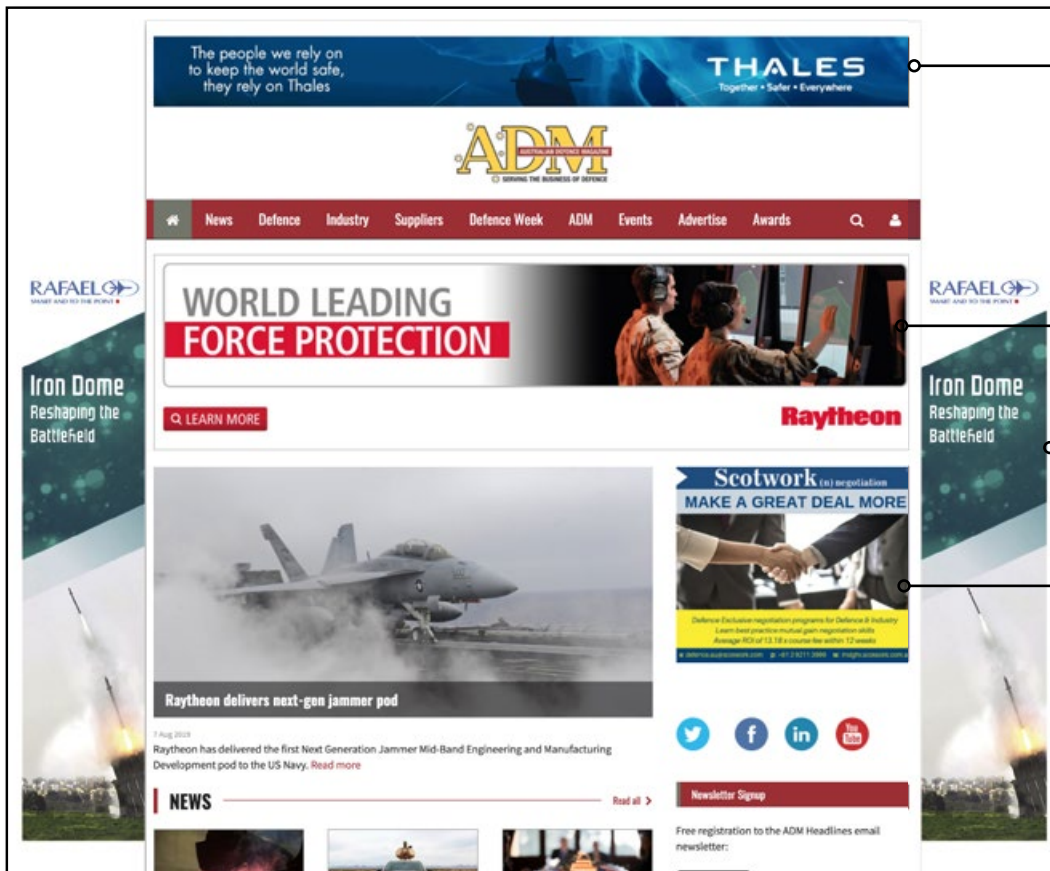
The people we rely on to keep the world safe, they rely on Thales

THALES
Together • Safer • Everywhere

ADM
AUSTRALIAN DEFENCE MAGAZINE
SERVING THE BUSINESS OF DEFENCE

News Defence Industry Suppliers Defence Week ADM Events Advertise Awards

RAFAEL
SMART AND TO THE POINT

Iron Dome
Reshaping the Battlefield

WORLD LEADING
FORCE PROTECTION

LEARN MORE

Raytheon

RAFAEL
SMART AND TO THE POINT

Iron Dome
Reshaping the Battlefield

Scotwork (n) negotiation
MAKE A GREAT DEAL MORE

Defence Exclusive negotiation programs for Defence & Industry
Learn best practice mutual gain negotiation skills
Average ROI of 12.18 x course fee within 12 weeks

Raytheon delivers next-gen jammer pod

7 Aug 2019

Raytheon has delivered the first Next Generation Jammer Mid-Band Engineering and Manufacturing Development pod to the US Navy. Read more

NEWS

Read all

Newsletter Signup

Free registration to the ADM Headlines email newsletter: